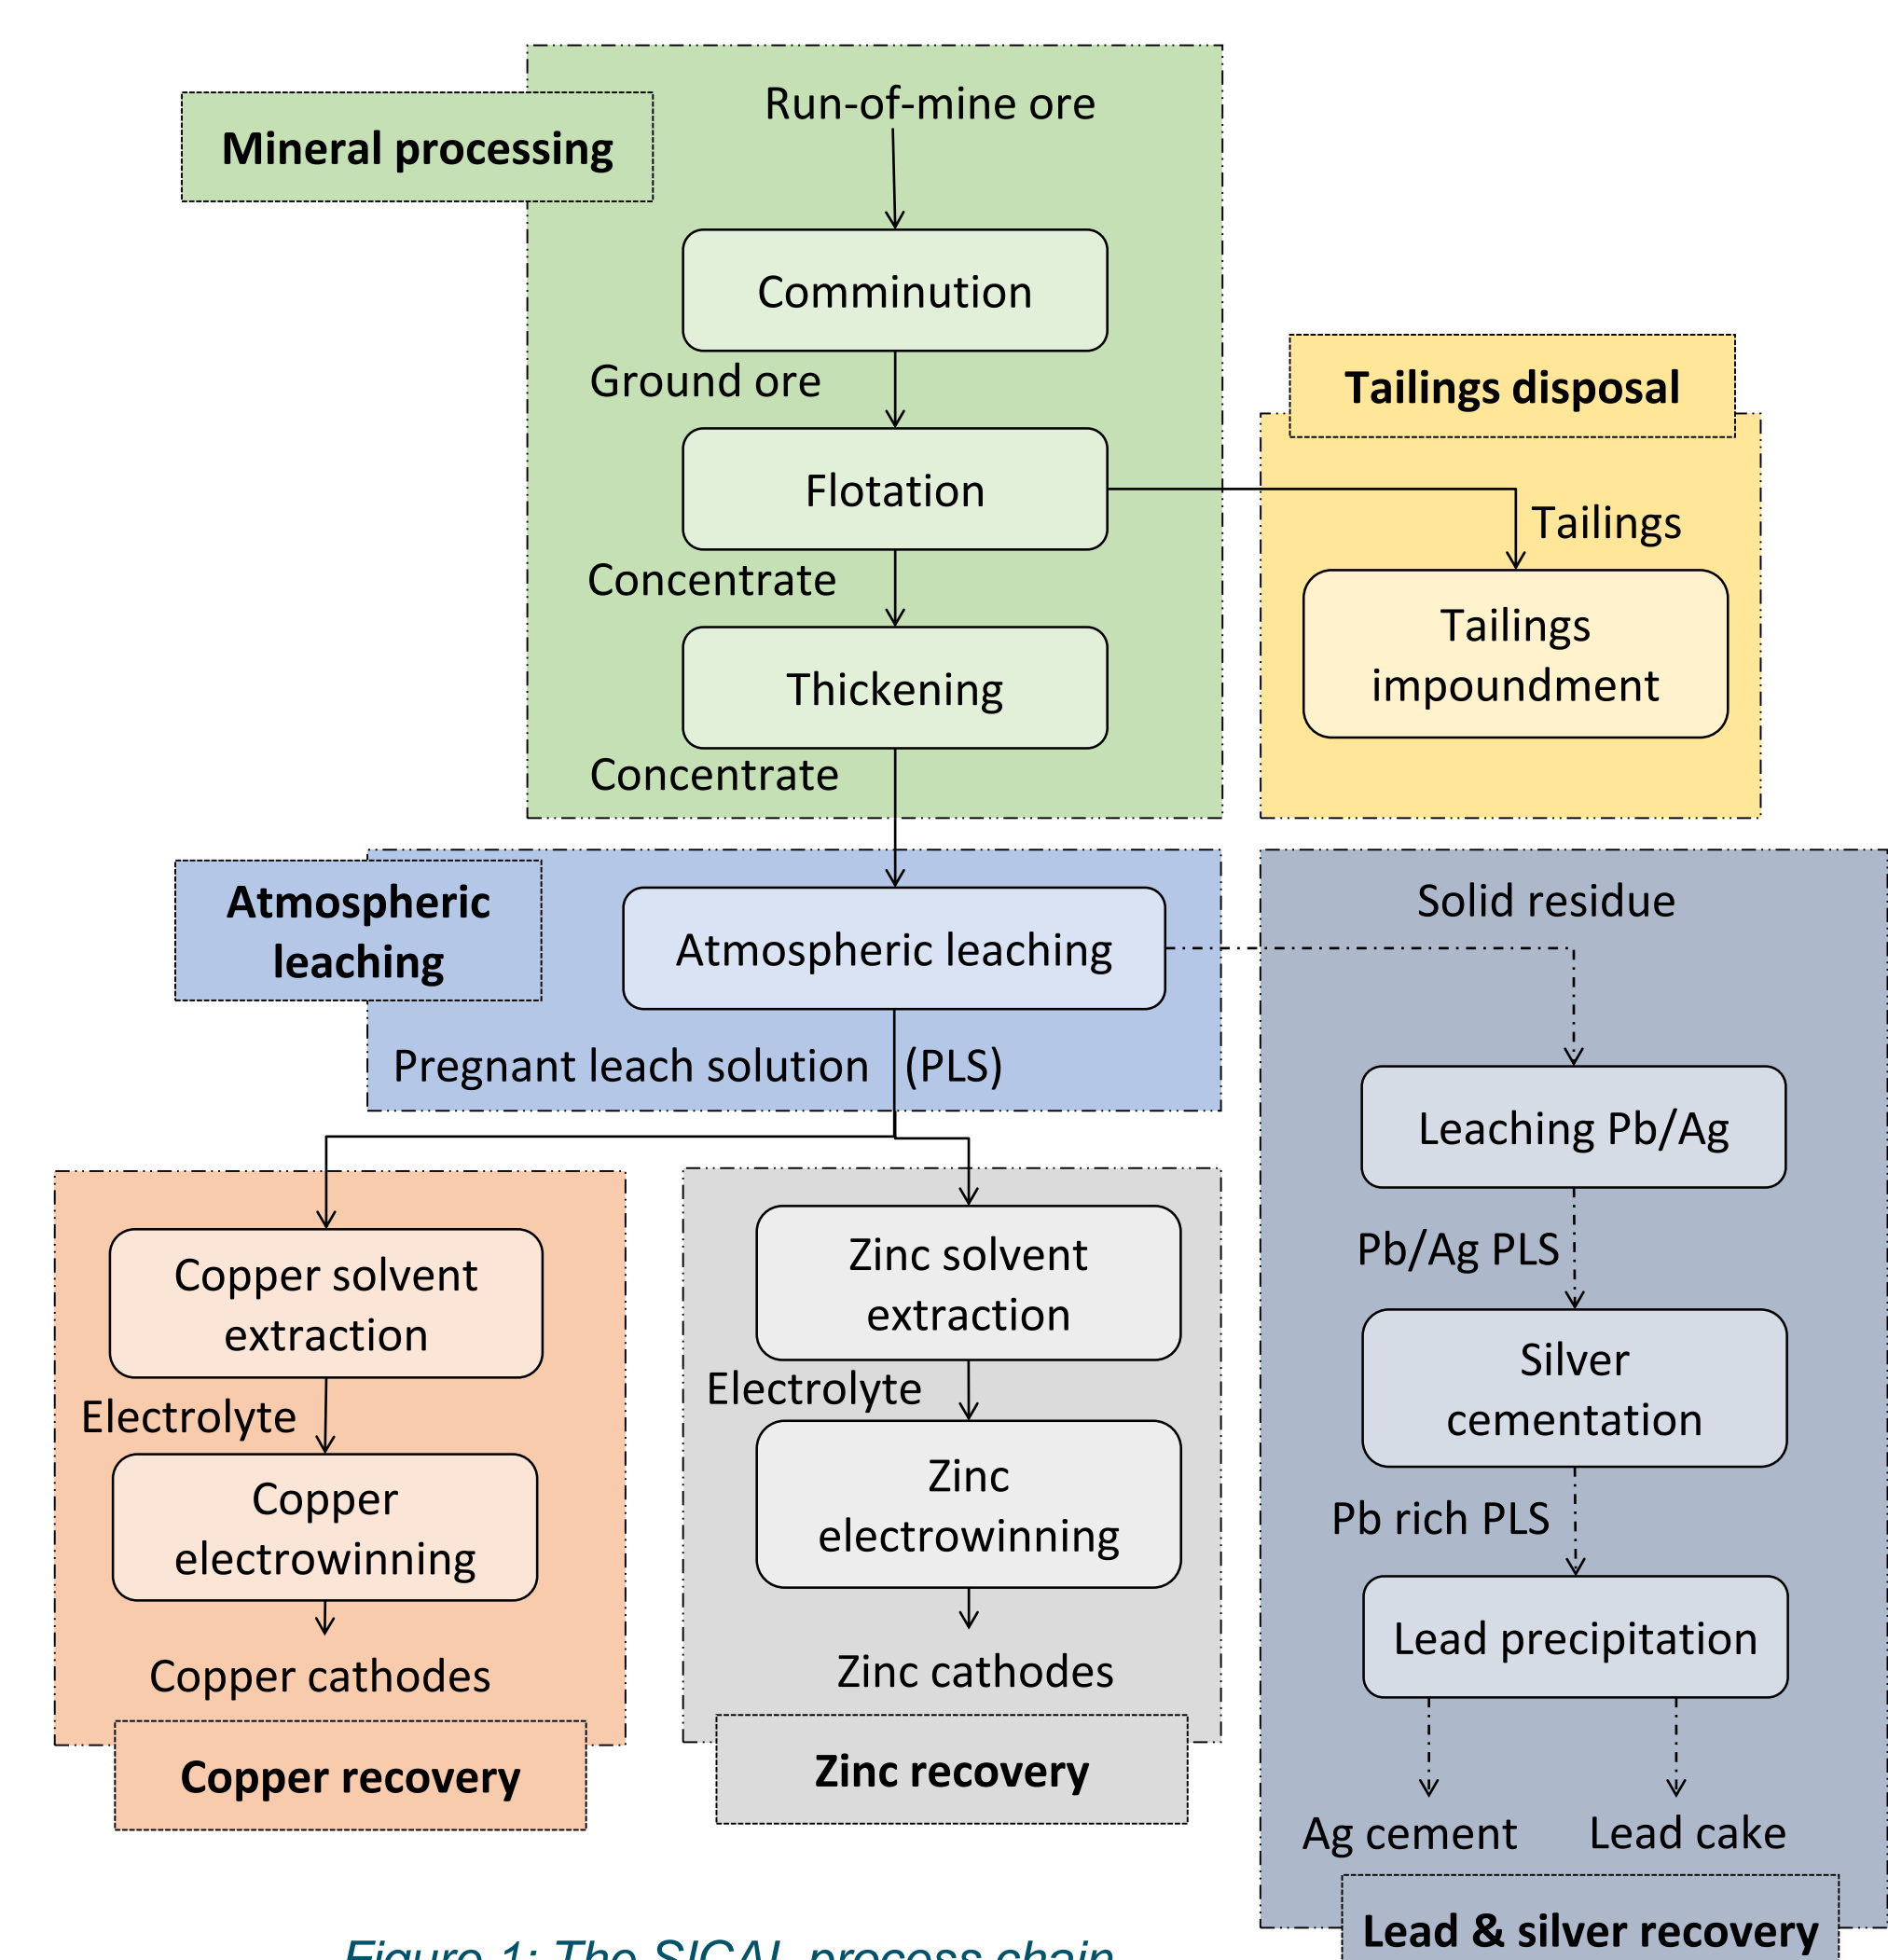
Mineral processing

Run-of-mine ore

Comminution

Ground ore

Flotation

Concentrate

Thickening

Concentrate

Tailings disposal

Tailings

Tailings impoundment

Atmospheric leaching

Atmospheric leaching

Pregnant leach solution (PLS)

Solid residue

Leaching Pb/Ag

Pb/Ag PLS

Silver cementation

Pb rich PLS

Lead precipitation

Ag cement

Lead cake

Lead & silver recovery

Copper solvent extraction

Electrolyte

Copper electrowinning

Copper cathodes

Copper recovery

Zinc solvent extraction

Electrolyte

Zinc electrowinning

Zinc cathodes

Zinc recovery

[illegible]